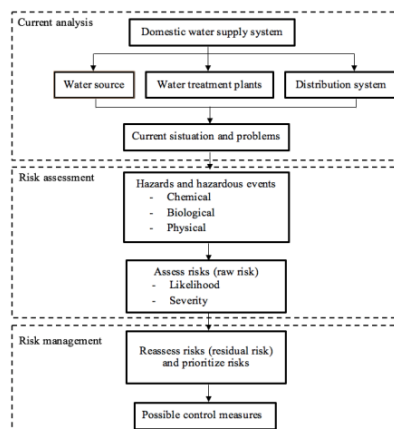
Current analysis

Domestic water supply system

Water source

Water treatment plants

Distribution system

Current sistuation and problems

Risk assessment

Hazards and hazardous events
- Chemical
- Biological
- Physical

Assess risks (raw risk)
- Likelihood
- Severity

Risk management

Reassess risks (residual risk) and prioritize risks

Possible control measures